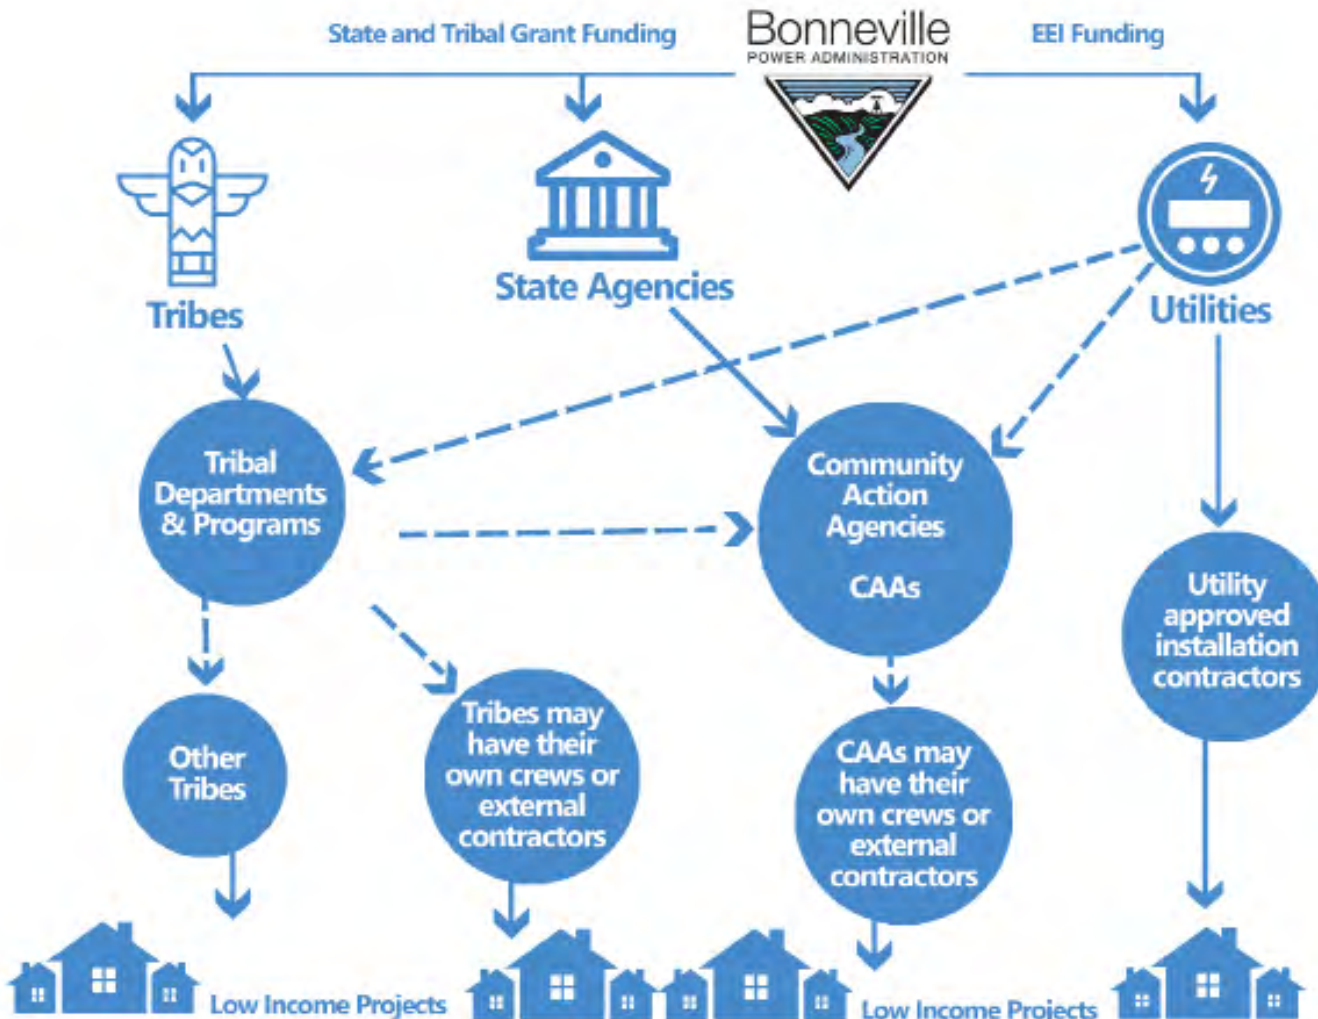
State and Tribal Grant Funding

Bonneville
POWER ADMINISTRATION

EEI Funding

Tribes

State Agencies

Utilities

Tribal Departments & Programs

Community Action Agencies

CAAs

Utility approved installation contractors

Other Tribes

Tribes may have their own crews or external contractors

CAAs may have their own crews or external contractors

Low Income Projects

Low Income Projects